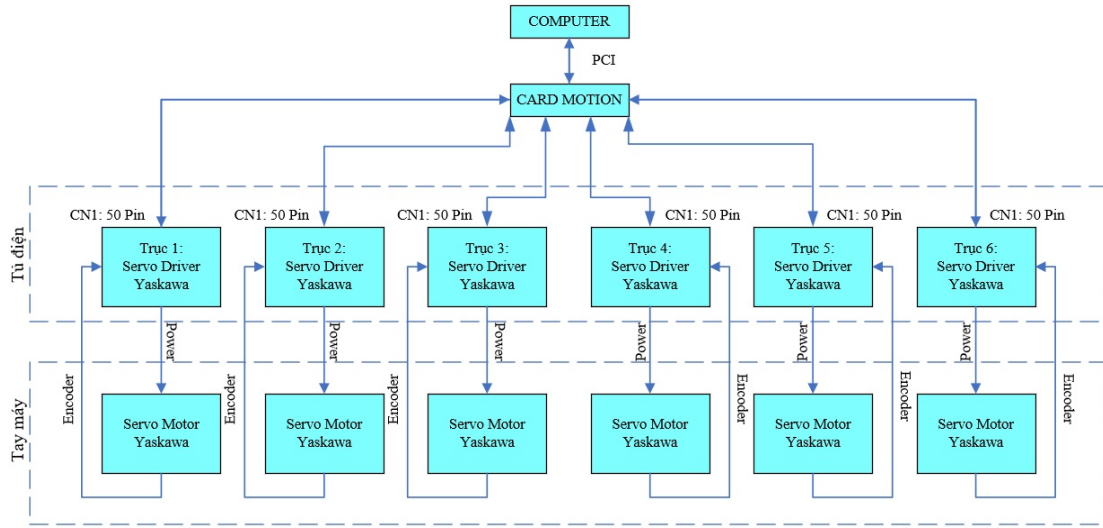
COMPUTER

PCI

CARD MOTION

Tủ điện

CN1: 50 Pin

Trục 1: Servo Driver Yaskawa

CN1: 50 Pin

Trục 2: Servo Driver Yaskawa

CN1: 50 Pin

Trục 3: Servo Driver Yaskawa

CN1: 50 Pin

Trục 4: Servo Driver Yaskawa

CN1: 50 Pin

Trục 5: Servo Driver Yaskawa

CN1: 50 Pin

Trục 6: Servo Driver Yaskawa

Power

Power

Power

Power

Power

Power

Encoder

Encoder

Encoder

Encoder

Encoder

Encoder

Tay máy

Servo Motor Yaskawa

Servo Motor Yaskawa

Servo Motor Yaskawa

Servo Motor Yaskawa

Servo Motor Yaskawa

Servo Motor Yaskawa